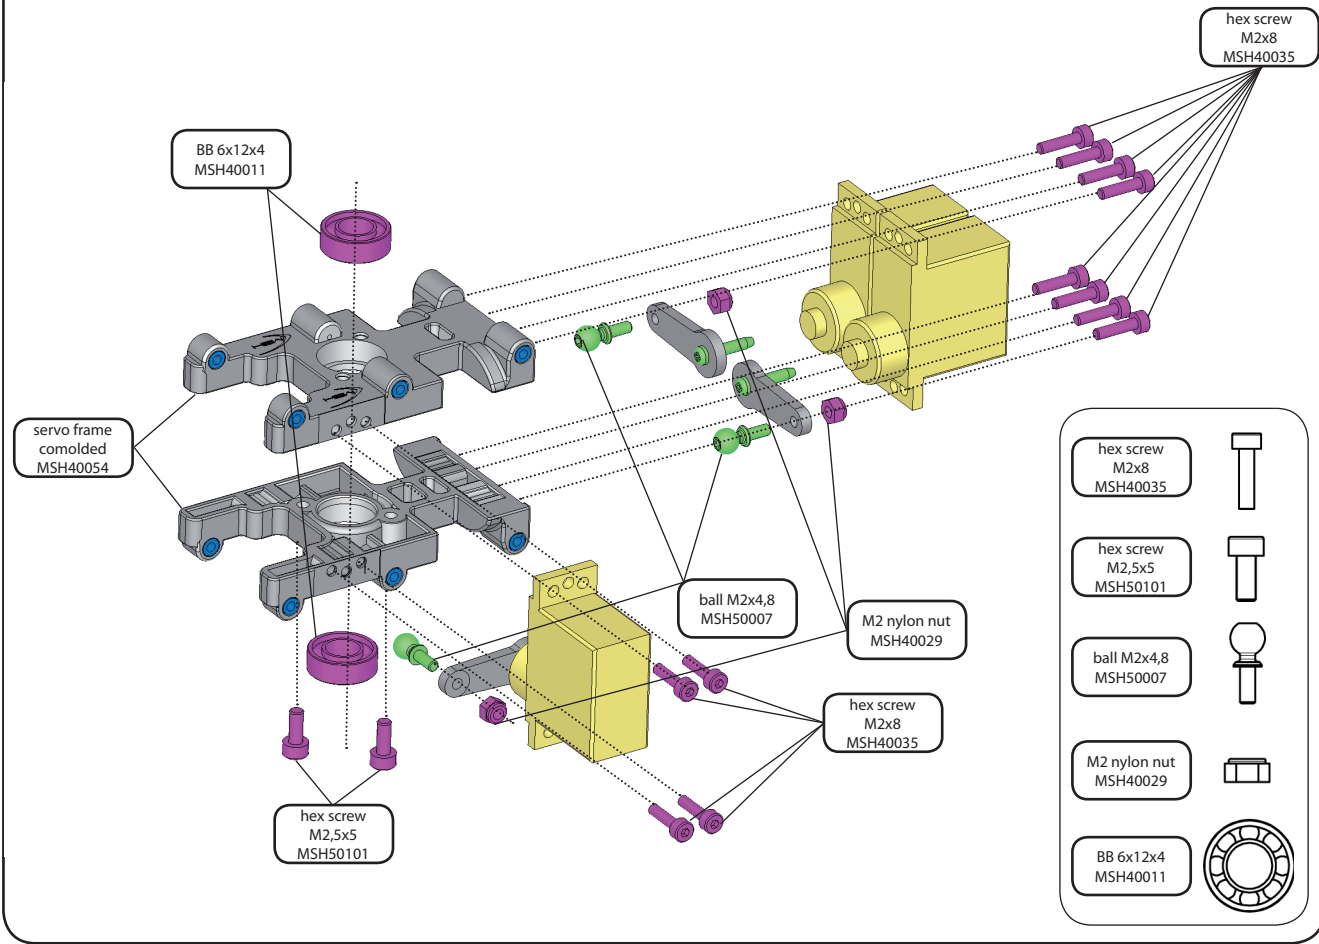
hex screw
M2x8
MSH40035

BB 6x12x4
MSH40011

servo frame
comolded
MSH40054

ball M2x4,8
MSH50007

M2 nylon nut
MSH40029

hex screw
M2x8
MSH40035

hex screw
M2,5x5
MSH50101

hex screw
M2x8
MSH40035

hex screw
M2,5x5
MSH50101

ball M2x4,8
MSH50007

M2 nylon nut
MSH40029

BB 6x12x4
MSH40011